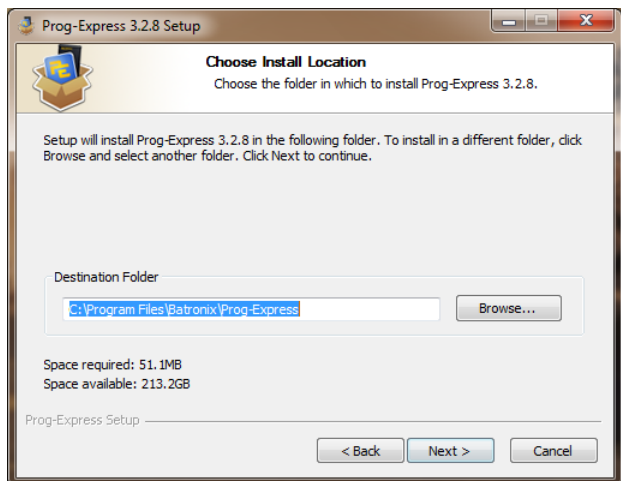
Prog-Express 3.2.8 Setup

Choose Install Location
Choose the folder in which to install Prog-Express 3.2.8.

Setup will install Prog-Express 3.2.8 in the following folder. To install in a different folder, click Browse and select another folder. Click Next to continue.

Destination Folder
C:\Program Files\Batronix\Prog-Express
Browse...

Space required: 51.1MB
Space available: 213.2GB

Prog-Express Setup

< Back
Next >
Cancel